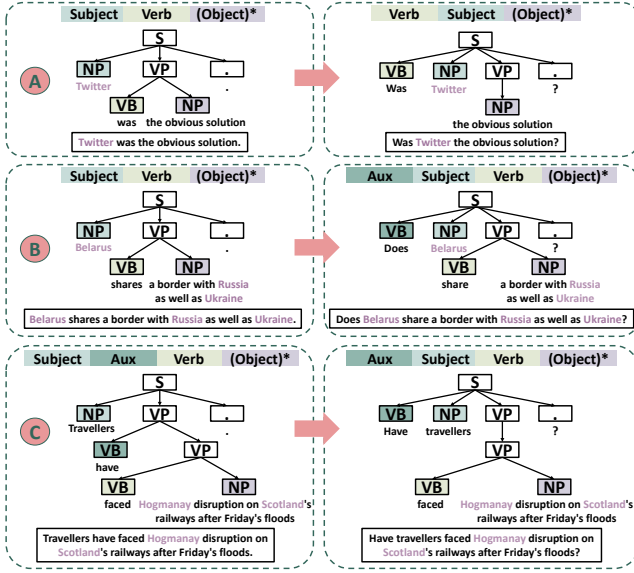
Subject Verb (Object)*

A

S
NP VP .
Twitter
VB NP
was the obvious solution
.

Twitter was the obvious solution.

Verb Subject (Object)*

S
VB NP VP ?
Was Twitter
NP
the obvious solution

Was Twitter the obvious solution?

Subject Verb (Object)*

B

S
NP VP .
Belarus
VB NP
shares a border with Russia as well as Ukraine
.

Belarus shares a border with Russia as well as Ukraine.

Aux Subject Verb (Object)*

S
VB NP VP ?
Does Belarus
VB NP
share a border with Russia as well as Ukraine

Does Belarus share a border with Russia as well as Ukraine?

Subject Aux Verb (Object)*

C

S
NP VP .
Travellers
VB VP
have
VB NP
faced Hogmanay disruption on Scotland's railways after Friday's floods
.

Travellers have faced Hogmanay disruption on Scotland's railways after Friday's floods.

Aux Subject Verb (Object)*

S
VB NP VP ?
Have travellers
VP
VB NP
faced Hogmanay disruption on Scotland's railways after Friday's floods

Have travellers faced Hogmanay disruption on Scotland's railways after Friday's floods?